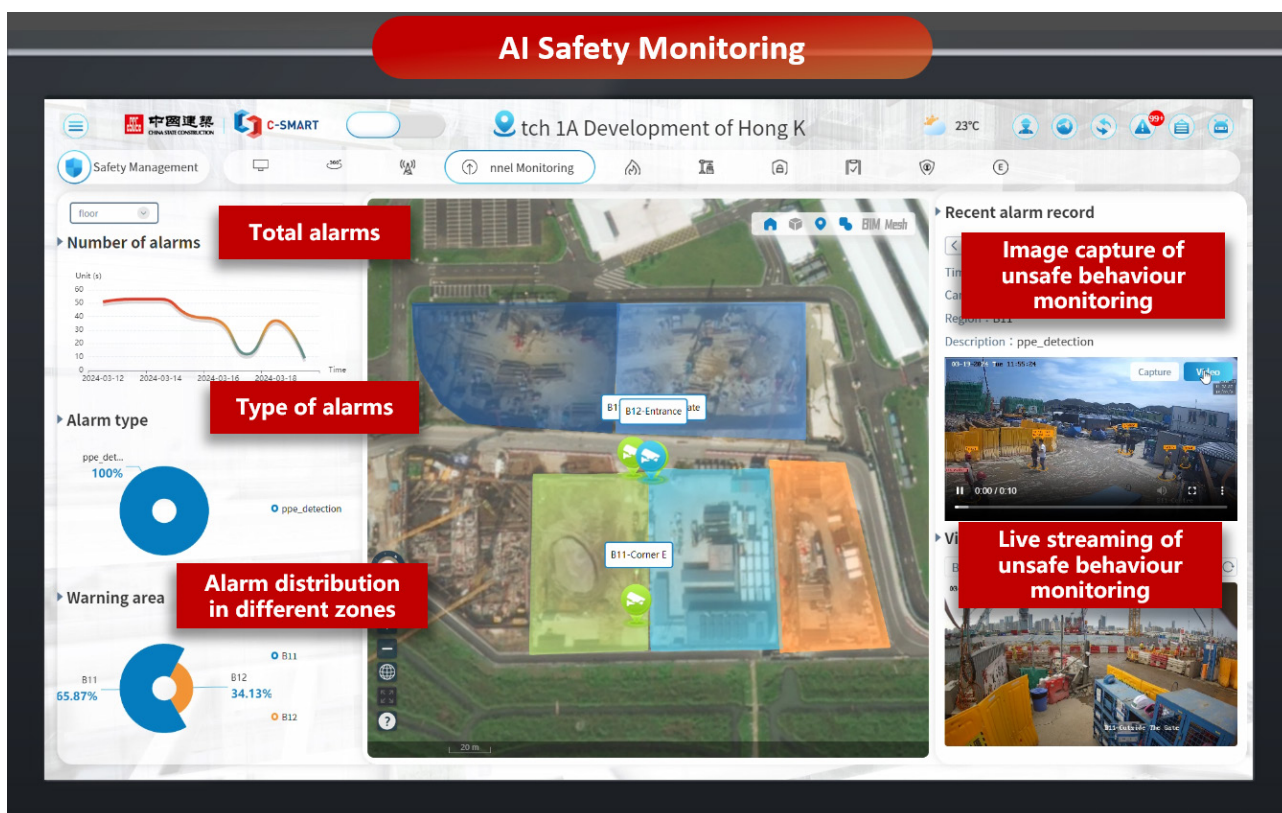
AI Safety Monitoring

中国建筑 CHINA STATE CONSTRUCTION

C-SMART

tch 1A Development of Hong K

23°C

99+

Safety Management

nnel Monitoring

floor

Total alarms

Number of alarms

Unit (s)

60
50
40
30
20
10
0

2024-03-12 2024-03-14 2024-03-16 2024-03-18

Time

Type of alarms

Alarm type

ppe_det...
100%

ppe_detection

Alarm distribution in different zones

Warning area

B11
65.87%

B12
34.13%

B11

B12

BIM Mesh

B1 B12-Entrance ate

B11-Corner E

20 m

Recent alarm record

Image capture of unsafe behaviour monitoring

Tim

Car

Region：B11

Description：ppe_detection

Capture

Video

0:00 / 0:10

Vi

Live streaming of unsafe behaviour monitoring

B

B13-Outside The Gate